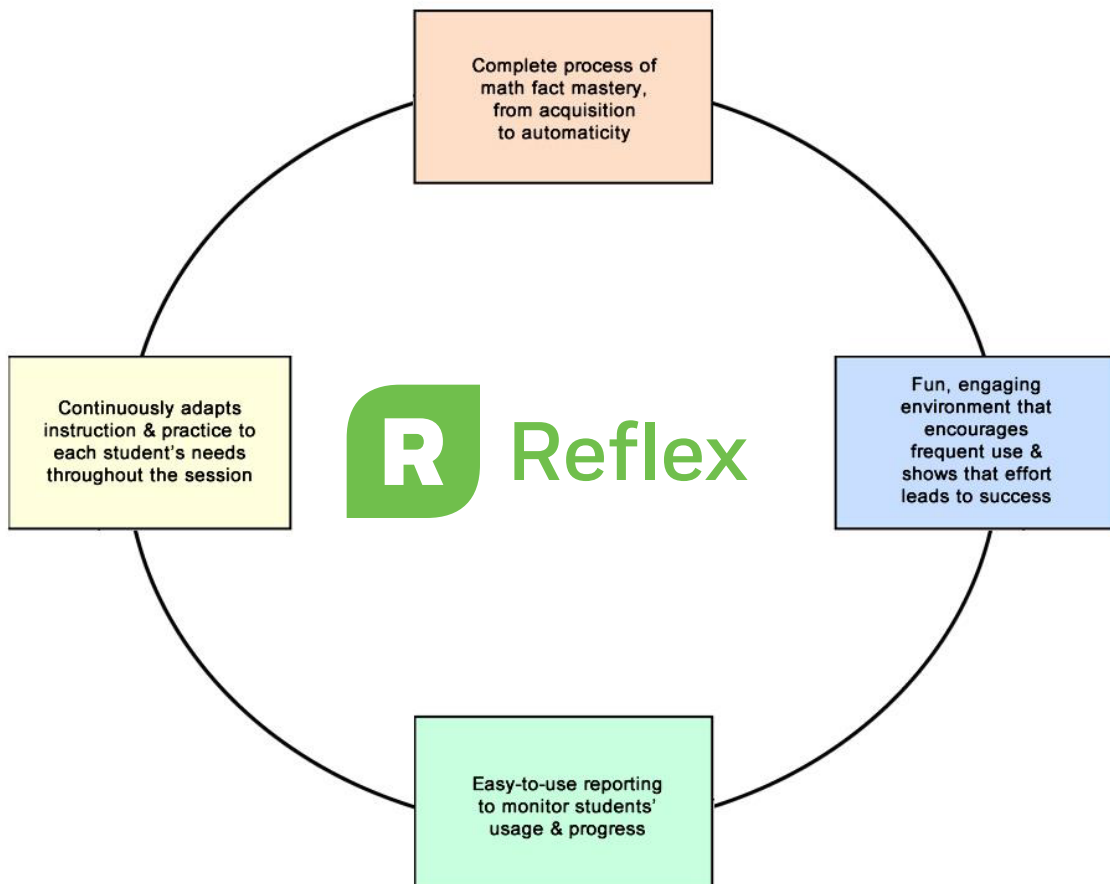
Complete process of math fact mastery, from acquisition to automaticity

Continuously adapts instruction & practice to each student's needs throughout the session

R Reflex

Fun, engaging environment that encourages frequent use & shows that effort leads to success

Easy-to-use reporting to monitor students' usage & progress